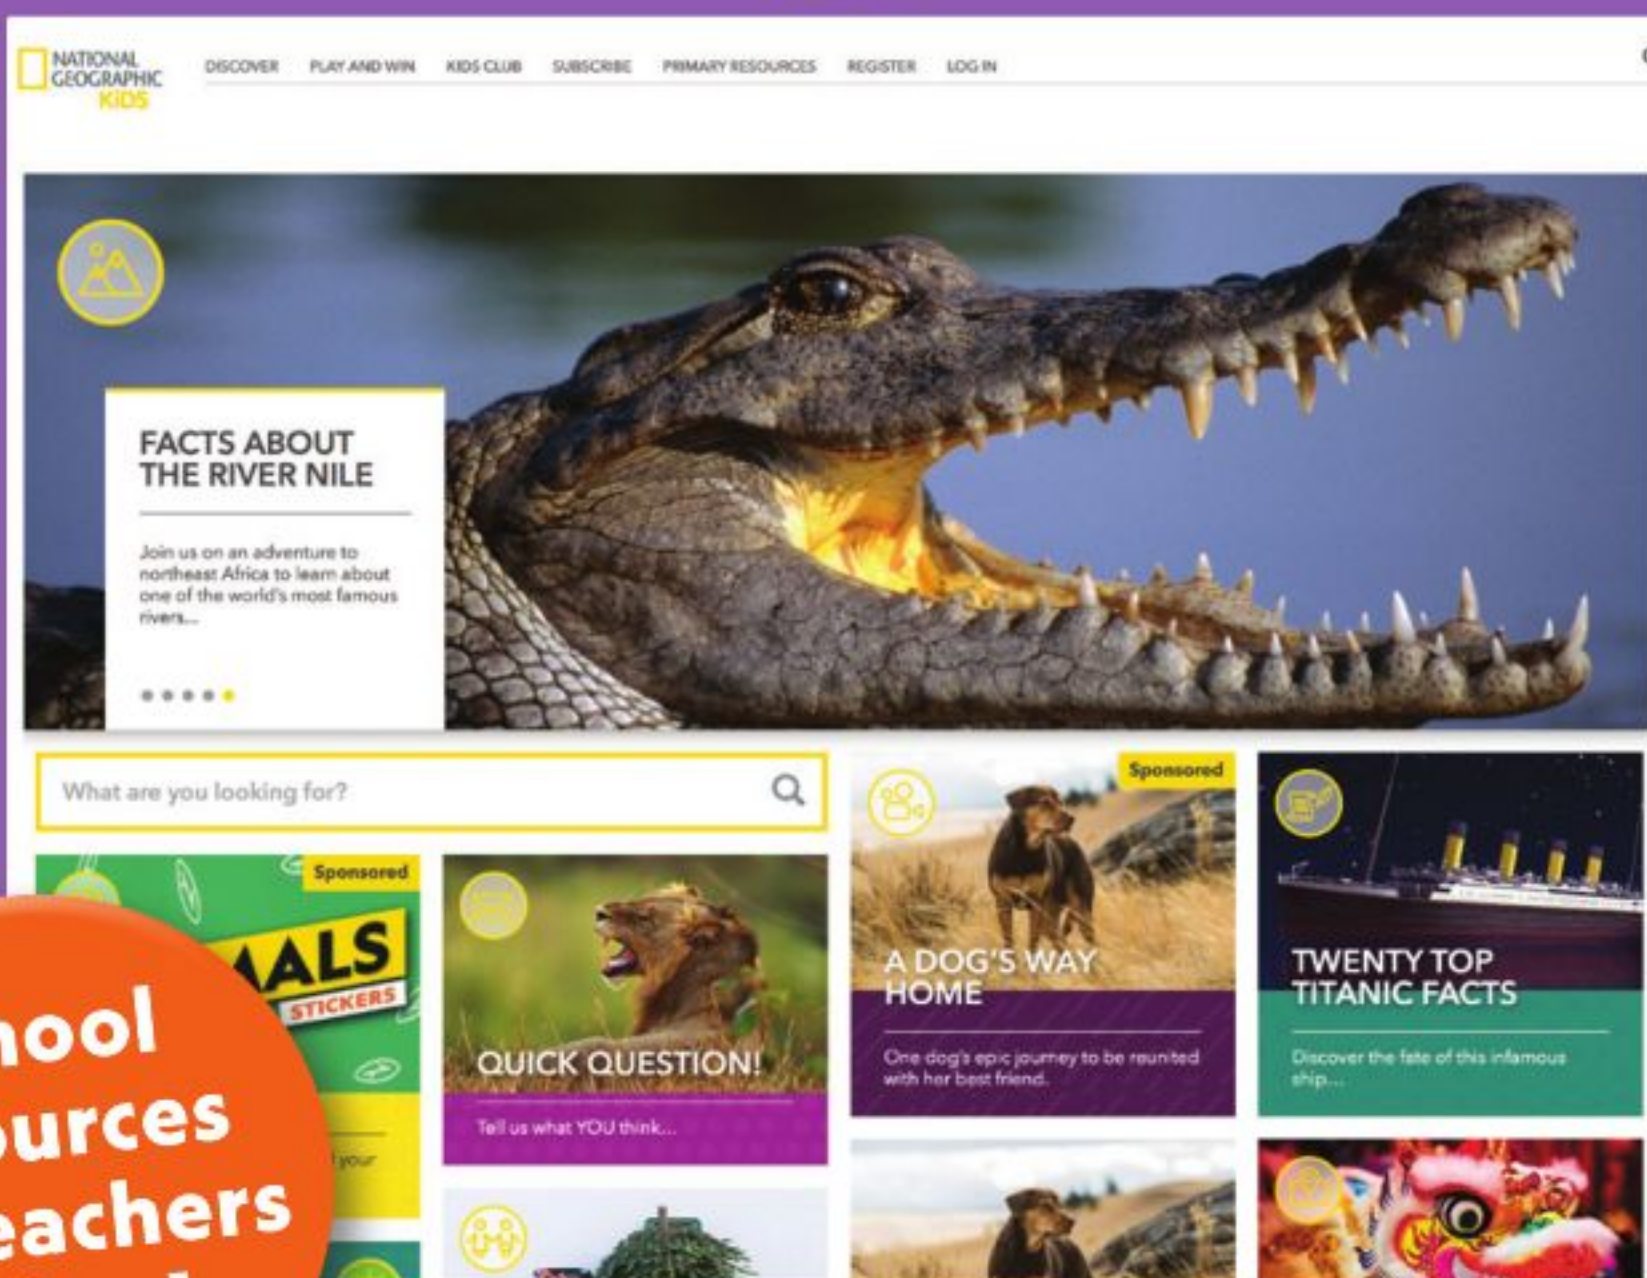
NATIONAL GEOGRAPHIC KIDS

DISCOVER PLAY AND WIN KIDS CLUB SUBSCRIBE PRIMARY RESOURCES REGISTER LOG IN

FACTS ABOUT THE RIVER NILE

Join us on an adventure to northeast Africa to learn about one of the world's most famous rivers...

What are you looking for?

Sponsored

ALS

STICKERS

your

QUICK QUESTION!

Tell us what YOU think...

Sponsored

A DOG'S WAY HOME

One dog's epic journey to be reunited with her best friend.

TWENTY TOP TITANIC FACTS

Discover the fate of this infamous ship...

hool
urces
eachers